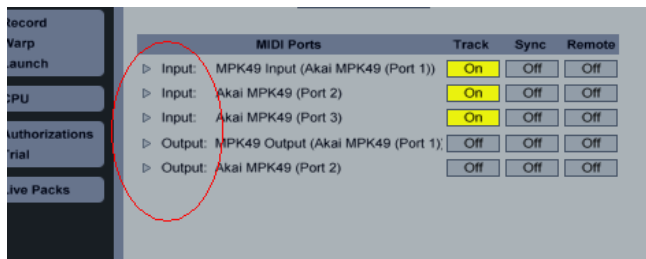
Record
Warp
Launch

CPU

Authorizations
Trial

Live Packs

| MIDI Ports | Track | Sync | Remote |
|---|---|---|---|
| ▷ Input: MPK49 Input (Akai MPK49 (Port 1)) | On | Off | Off |
| ▷ Input: Akai MPK49 (Port 2) | On | Off | Off |
| ▷ Input: Akai MPK49 (Port 3) | On | Off | Off |
| ▷ Output: MPK49 Output (Akai MPK49 (Port 1) | Off | Off | Off |
| ▷ Output: Akai MPK49 (Port 2) | Off | Off | Off |